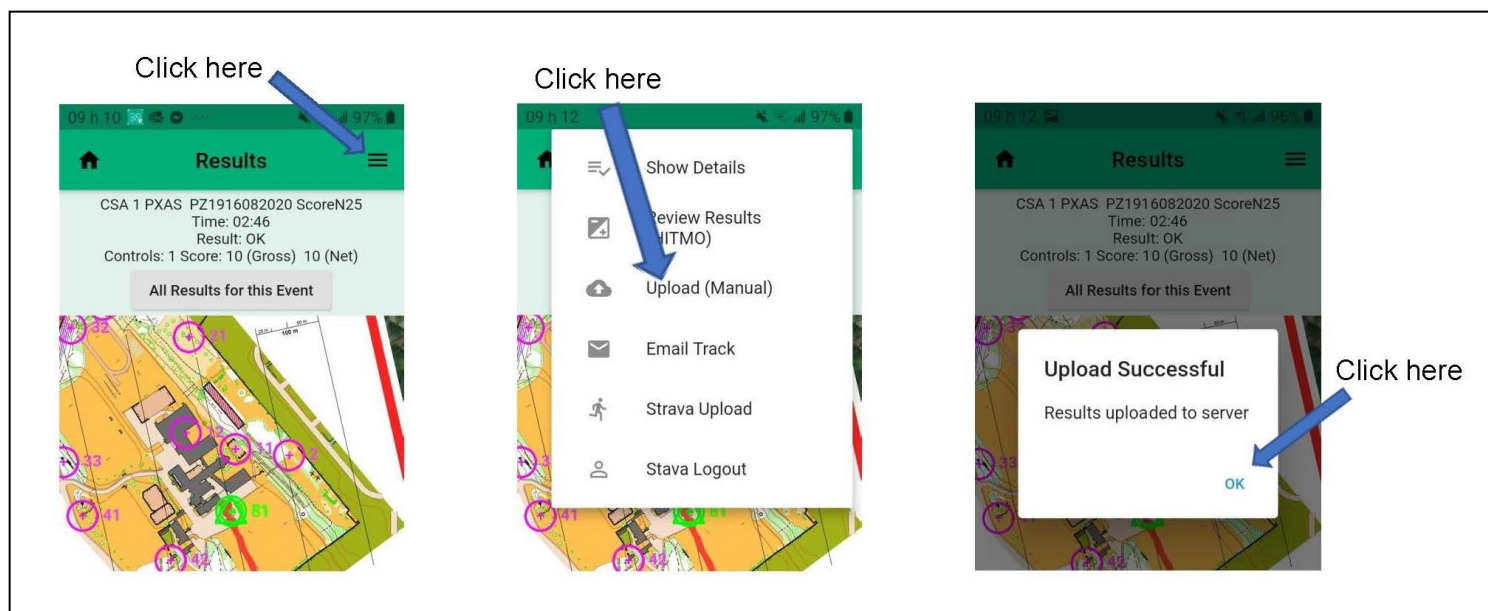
Click here

09 h 10 97%

Results

CSA 1 PXAS PZ1916082020 ScoreN25
Time: 02:46
Result: OK
Controls: 1 Score: 10 (Gross) 10 (Net)

All Results for this Event

32 21 12 11 2 33 41 81 42

Click here

09 h 12 97%

Show Details

Review Results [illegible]HITMO)

Upload (Manual)

Email Track

Strava Upload

Stava Logout

3 41 81 42

09 h 12 96%

Results

CSA 1 PXAS PZ1916082020 ScoreN25
Time: 02:46
Result: OK
Controls: 1 Score: 10 (Gross) 10 (Net)

All Results for this Event

Upload Successful

Results uploaded to server

OK

Click here